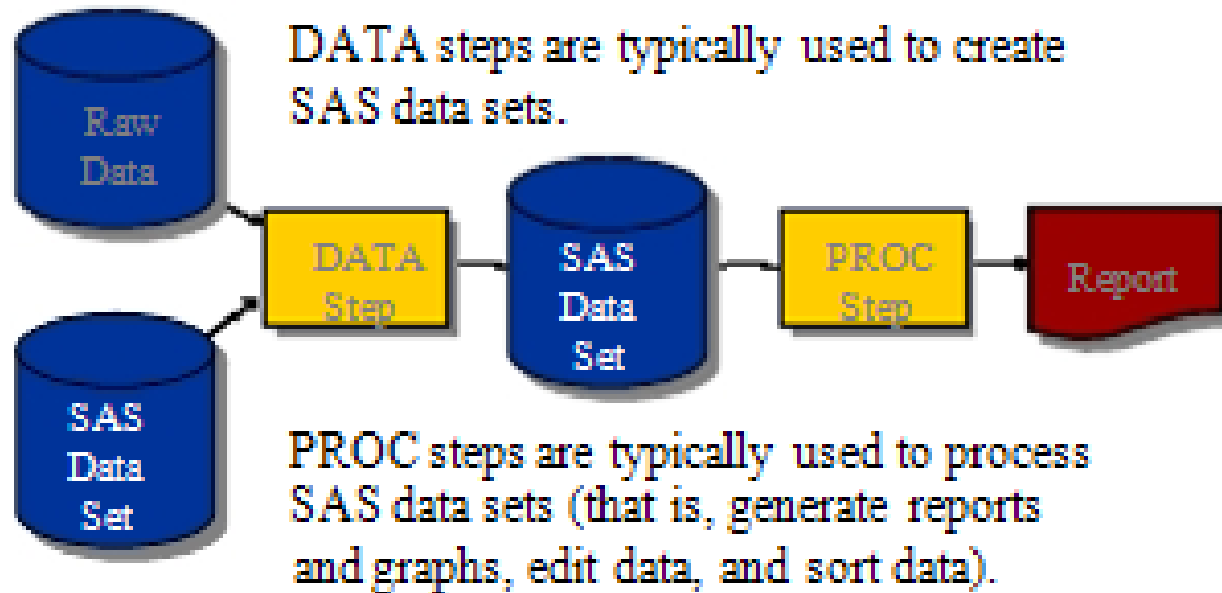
Raw Data

DATA steps are typically used to create SAS data sets.

DATA Step

SAS Data Set

PROC Step

Report

SAS Data Set

PROC steps are typically used to process SAS data sets (that is, generate reports and graphs, edit data, and sort data).